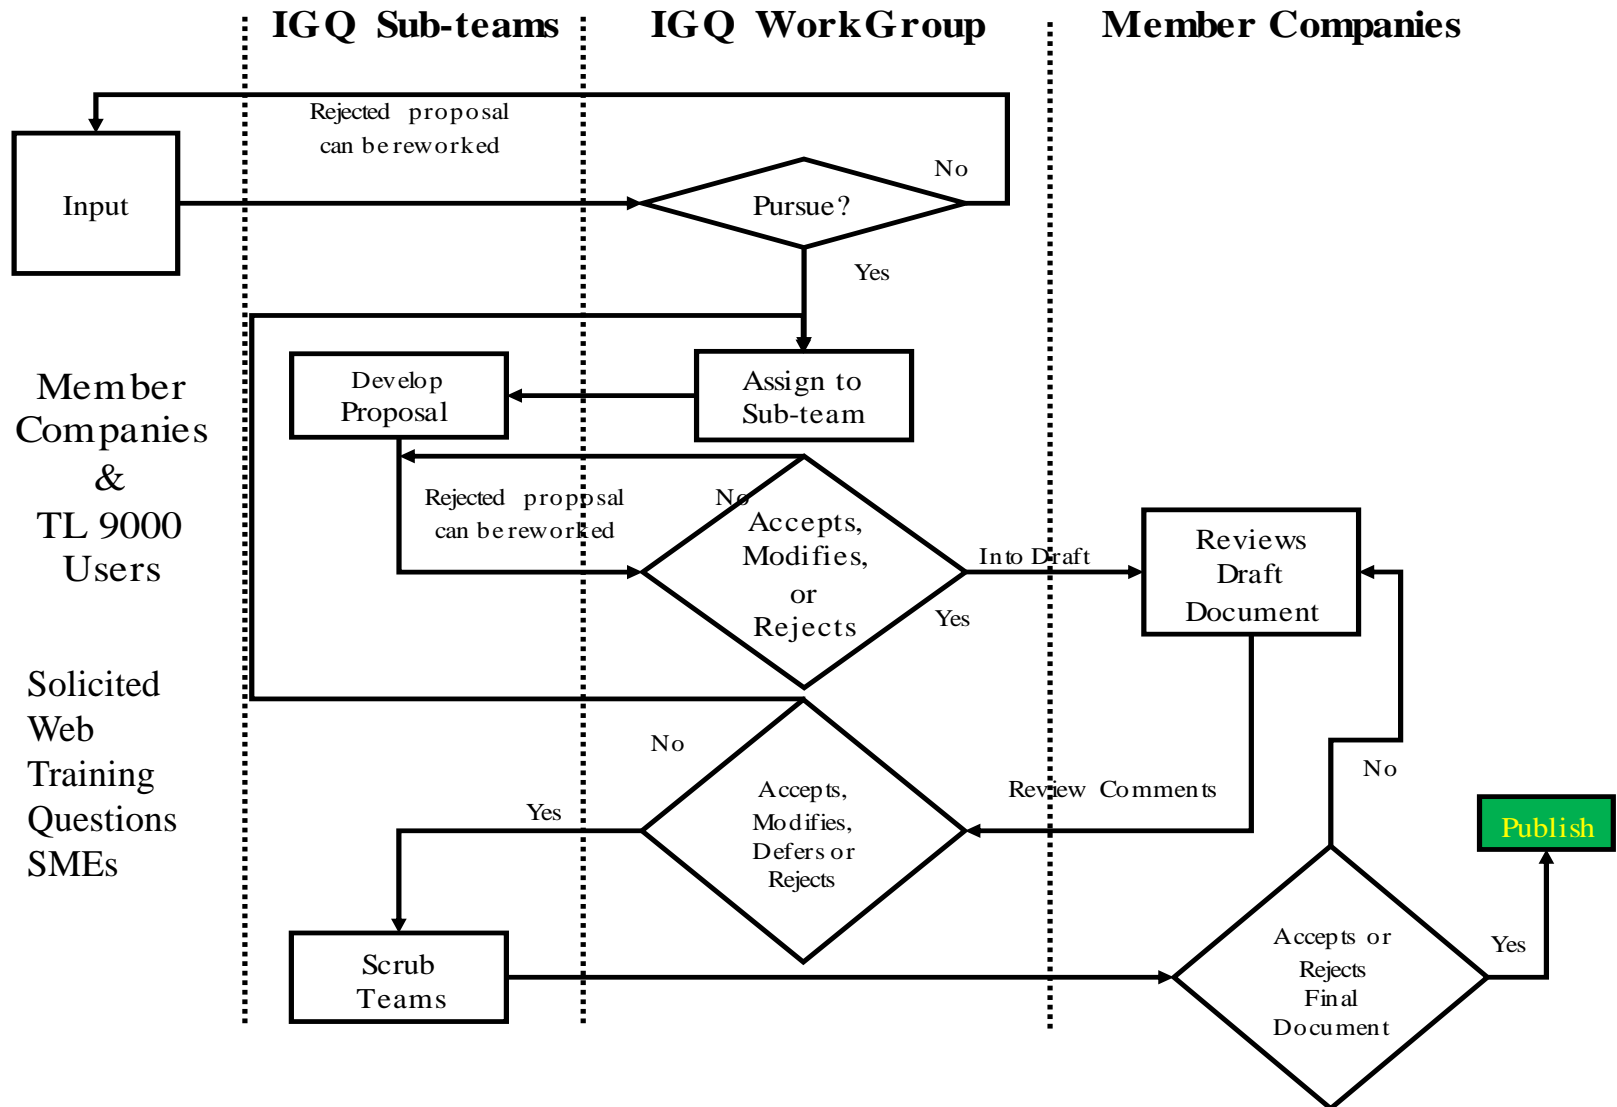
IGQ Sub-teams

IGQ WorkGroup

Member Companies

Rejected proposal can be reworked

Input

Pursue?

No

Yes

Member Companies & TL 9000 Users

Develop Proposal

Assign to Sub-team

Rejected proposal can be reworked

No

Accepts, Modifies, or Rejects

Into Draft

Yes

Reviews Draft Document

Solicited Web Training Questions SMEs

No

Accepts, Modifies, Defers or Rejects

Review Comments

No

Yes

Publish

Scrub Teams

Accepts or Rejects Final Document

Yes